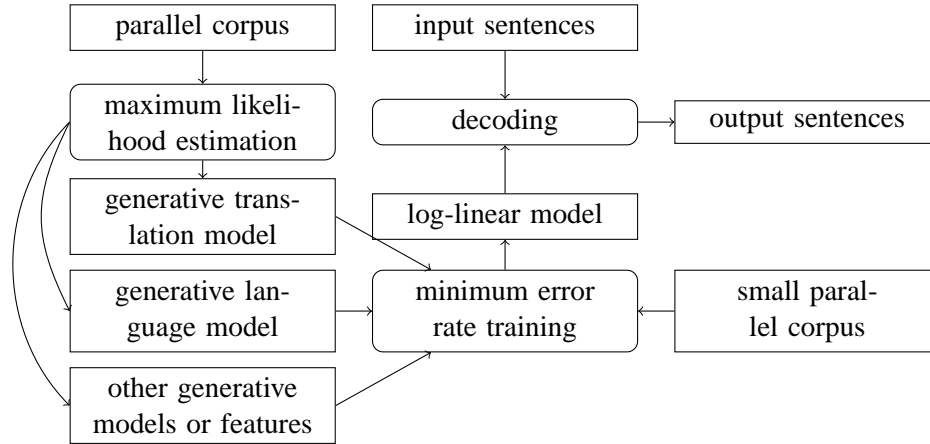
parallel corpus

maximum likelihood estimation

generative translation model

generative language model

other generative models or features

input sentences

decoding

output sentences

log-linear model

minimum error rate training

small parallel corpus